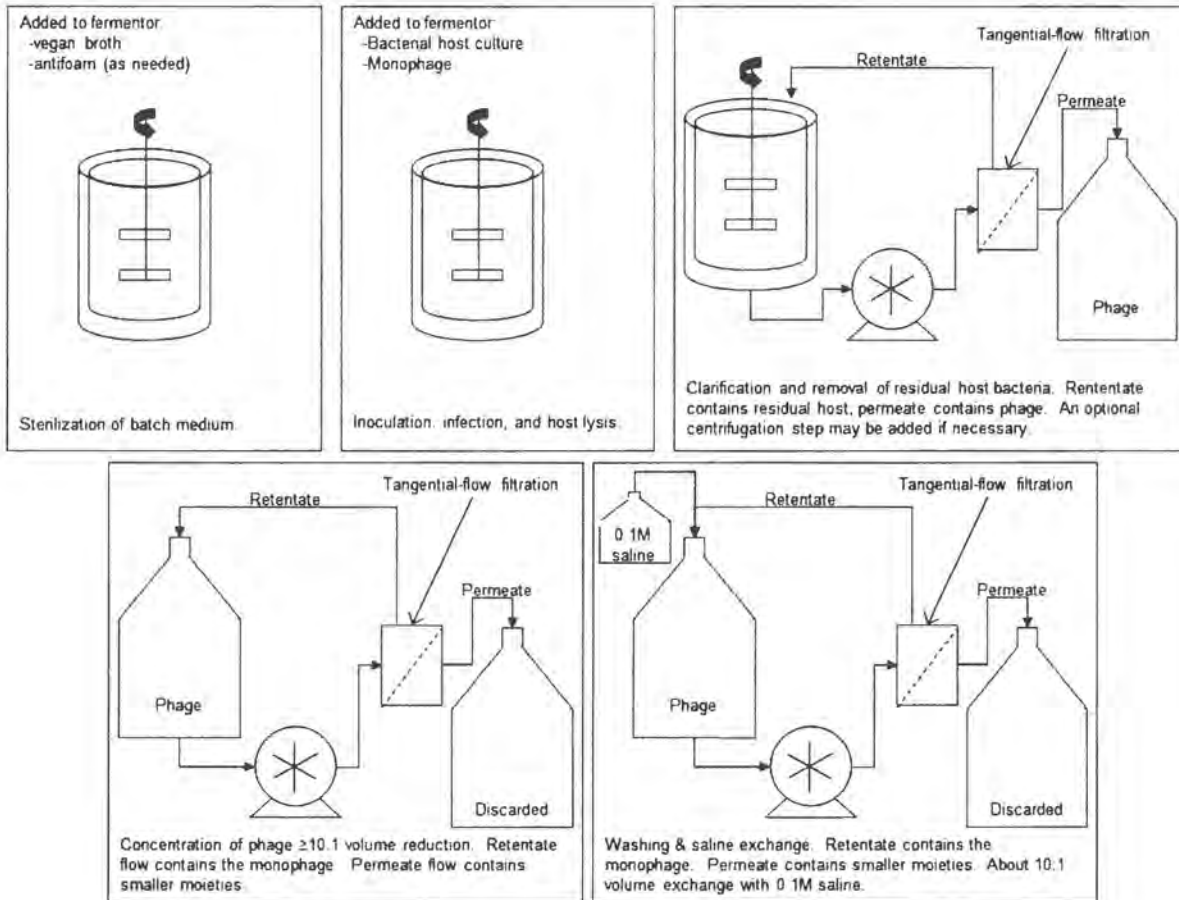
Added to fermentor
-vegan broth
-antifoam (as needed)

Stenlization of batch medium.

Added to fermentor
-Bactenal host culture
-Monophage

Inoculation. infection, and host lysis.

Retentate

Tangential-flow filtration

Permeate

Phage

Clarification and removal of residual host bacteria. Rententate contains residual host, permeate contains phage. An optional centrifugation step may be added if necessary.

Retentate

Tangential-flow filtration

Permeate

Phage

Discarded

Concentration of phage ≥10.1 volume reduction. Retentate flow contains the monophage Permeate flow contains smaller moieties

0 1M saline

Retentate

Tangential-flow filtration

Permeate

Phage

Discarded

Washing & saline exchange. Retentate contains the monophage. Permeate contains smaller moieties. About 10:1 volume exchange with 0 1M saline.